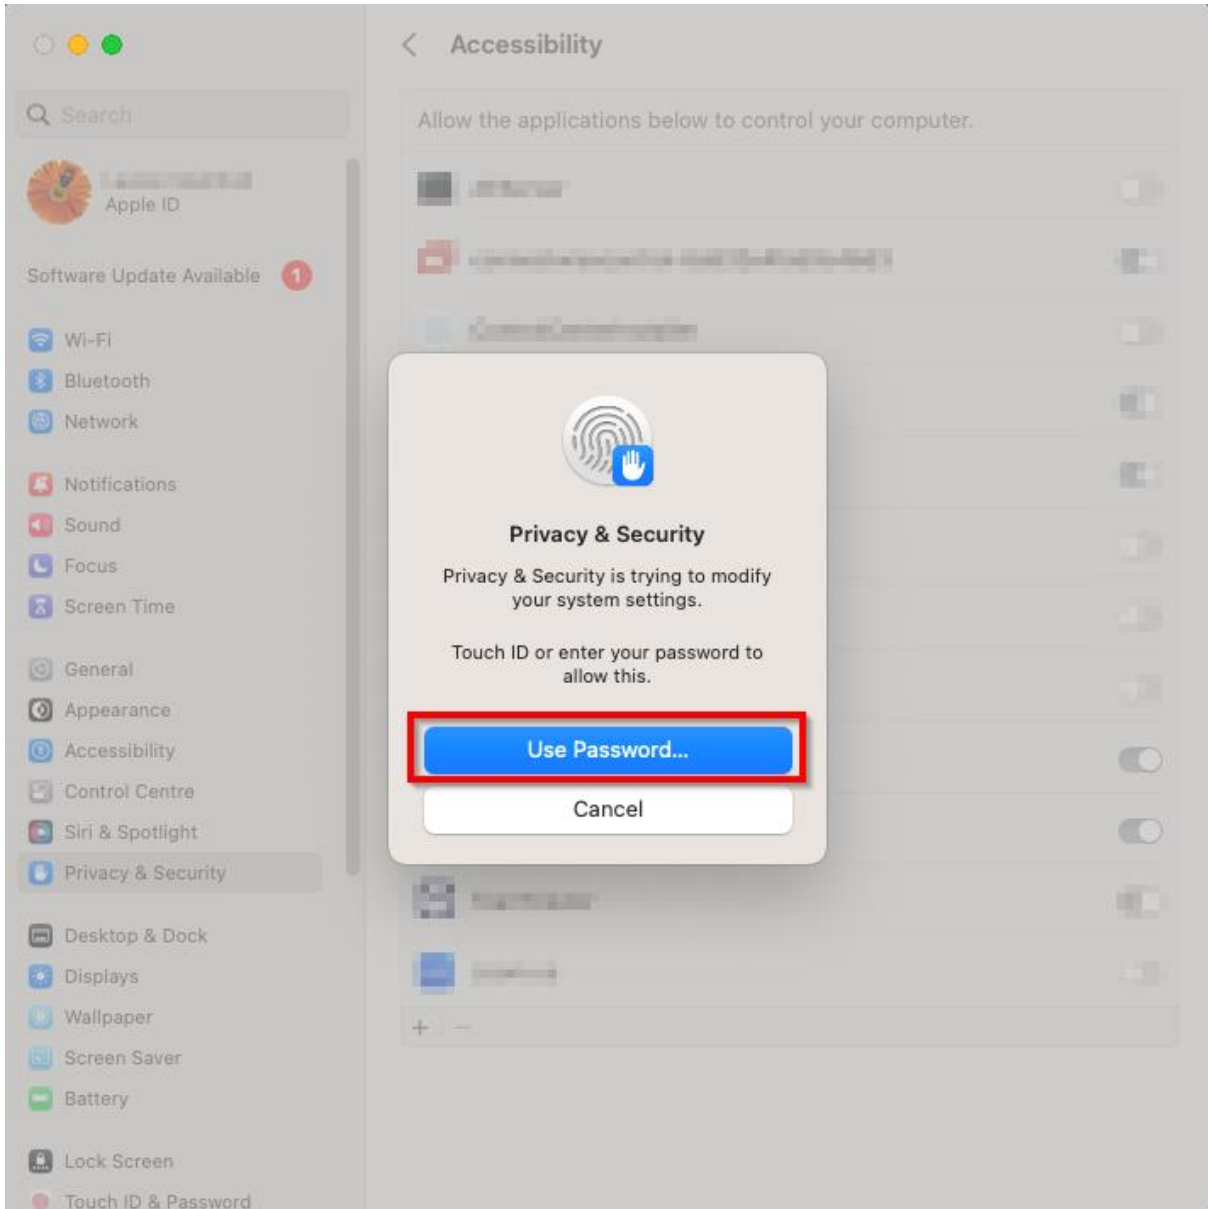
Search

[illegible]
Apple ID

Software Update Available 1

Wi-Fi
Bluetooth
Network

Notifications
Sound
Focus
Screen Time

General
Appearance
Accessibility
Control Centre
Siri & Spotlight
Privacy & Security

Desktop & Dock
Displays
Wallpaper
Screen Saver
Battery

Lock Screen
Touch ID & Password

Accessibility

Allow the applications below to control your computer.

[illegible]
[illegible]
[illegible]
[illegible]
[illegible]

Privacy & Security

Privacy & Security is trying to modify your system settings.

Touch ID or enter your password to allow this.

Use Password...

Cancel

+ −